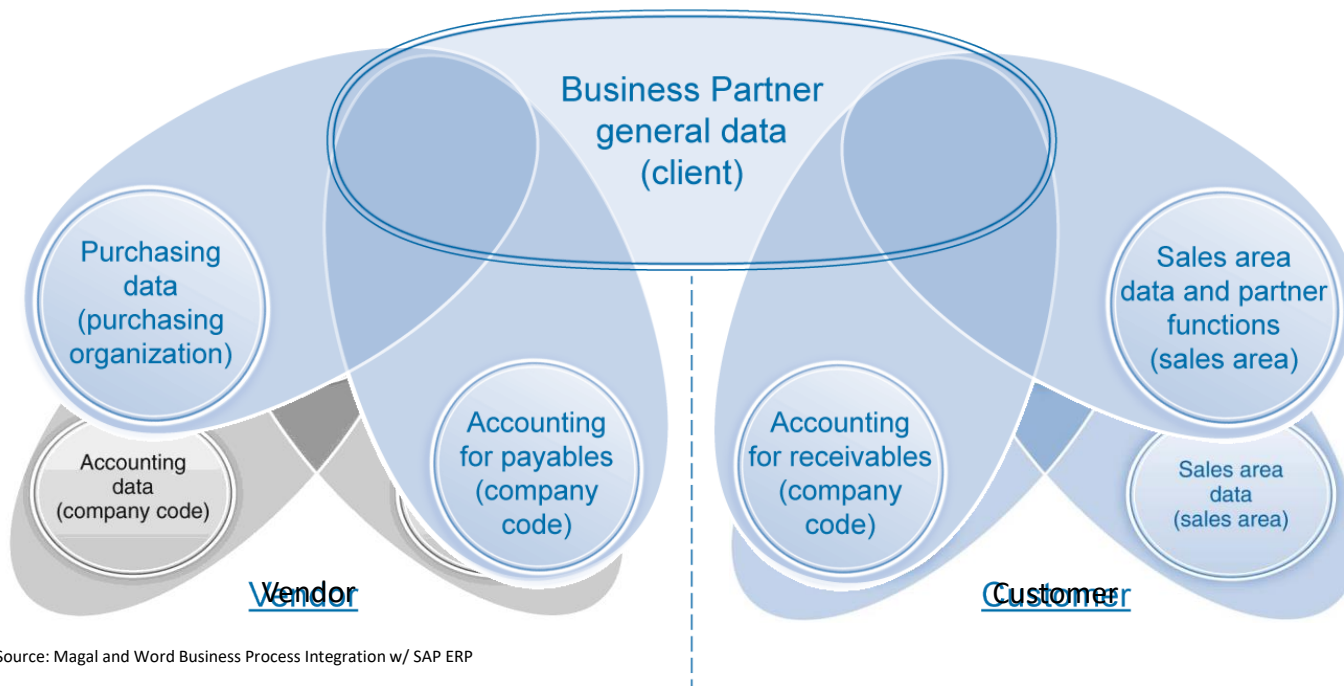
Business Partner general data (client)

Purchasing data (purchasing organization)

Accounting data (company code)

Accounting for payables (company code)

Vendor

Accounting for receivables (company code)

Sales area data and partner functions (sales area)

Sales area data (sales area)

Customer

Source: Magal and Word Business Process Integration w/ SAP ERP